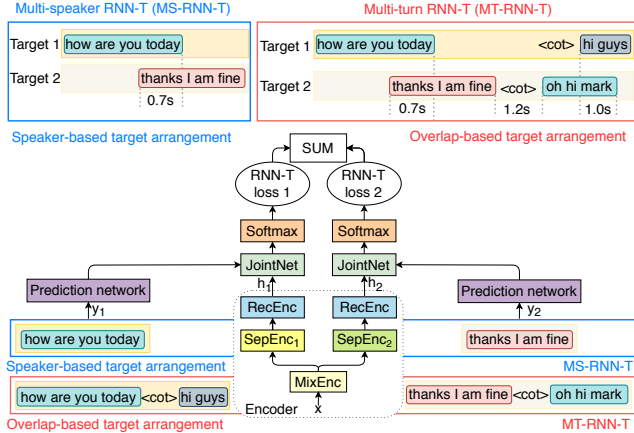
Multi-speaker RNN-T (MS-RNN-T)

Target 1 how are you today

Target 2 thanks I am fine

0.7s

Speaker-based target arrangement

Multi-turn RNN-T (MT-RNN-T)

Target 1 how are you today <cot> hi guys

Target 2 thanks I am fine <cot> oh hi mark

0.7s 1.2s 1.0s

Overlap-based target arrangement

SUM

RNN-T loss 1

RNN-T loss 2

Softmax

Softmax

JointNet

JointNet

$h_1$

$h_2$

Prediction network

$y_1$

Prediction network

$y_2$

RecEnc

RecEnc

SepEnc$_1$

SepEnc$_2$

MixEnc

Encoder

x

how are you today

thanks I am fine

Speaker-based target arrangement

MS-RNN-T

how are you today <cot> hi guys

thanks I am fine <cot> oh hi mark

Overlap-based target arrangement

MT-RNN-T